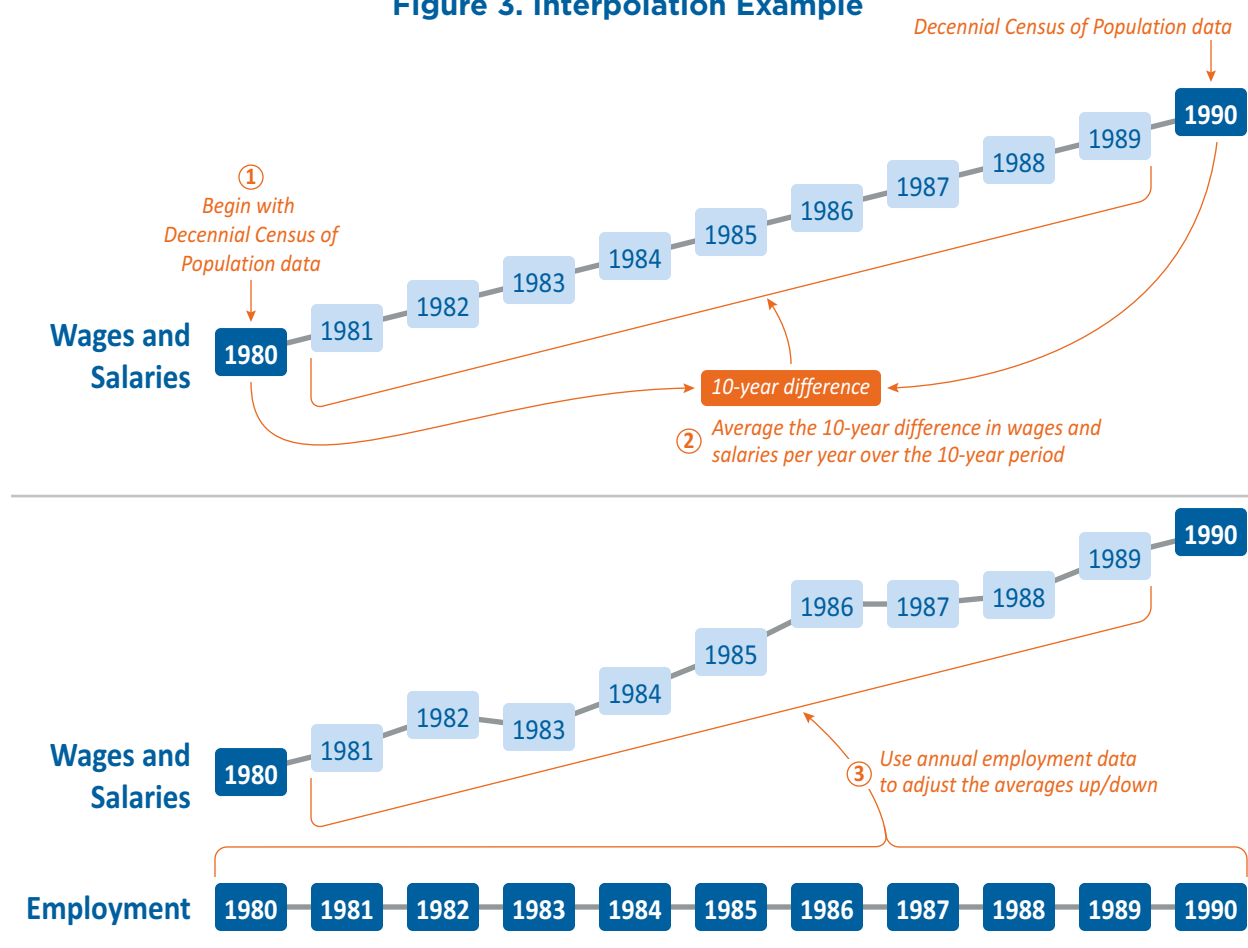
Figure 3. Interpolation Example

Decennial Census of Population data

1 Begin with Decennial Census of Population data

Wages and Salaries

1980 1981 1982 1983 1984 1985 1986 1987 1988 1989 1990

10-year difference

2 Average the 10-year difference in wages and salaries per year over the 10-year period

Wages and Salaries

1980 1981 1982 1983 1984 1985 1986 1987 1988 1989 1990

3 Use annual employment data to adjust the averages up/down

Employment

1980 1981 1982 1983 1984 1985 1986 1987 1988 1989 1990